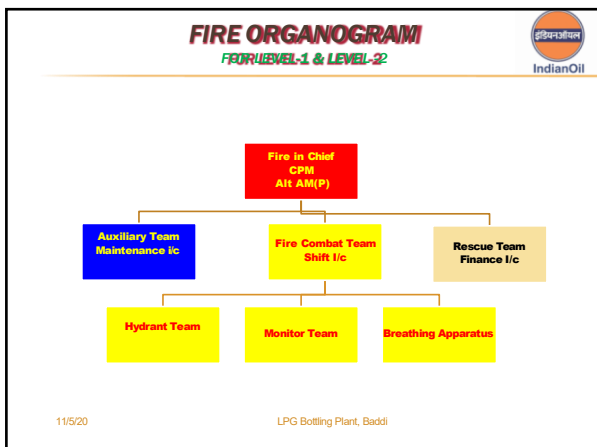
FIRE ORGANOGRAM

FOR LEVEL-1 & LEVEL-2

इंडियनऑयल

IndianOil

Fire in Chief
CPM
Alt AM(P)

Auxiliary Team
Maintenance i/c

Fire Combat Team
Shift I/c

Rescue Team
Finance I/c

Hydrant Team

Monitor Team

Breathing Apparatus

11/5/20

LPG Bottling Plant, Baddi